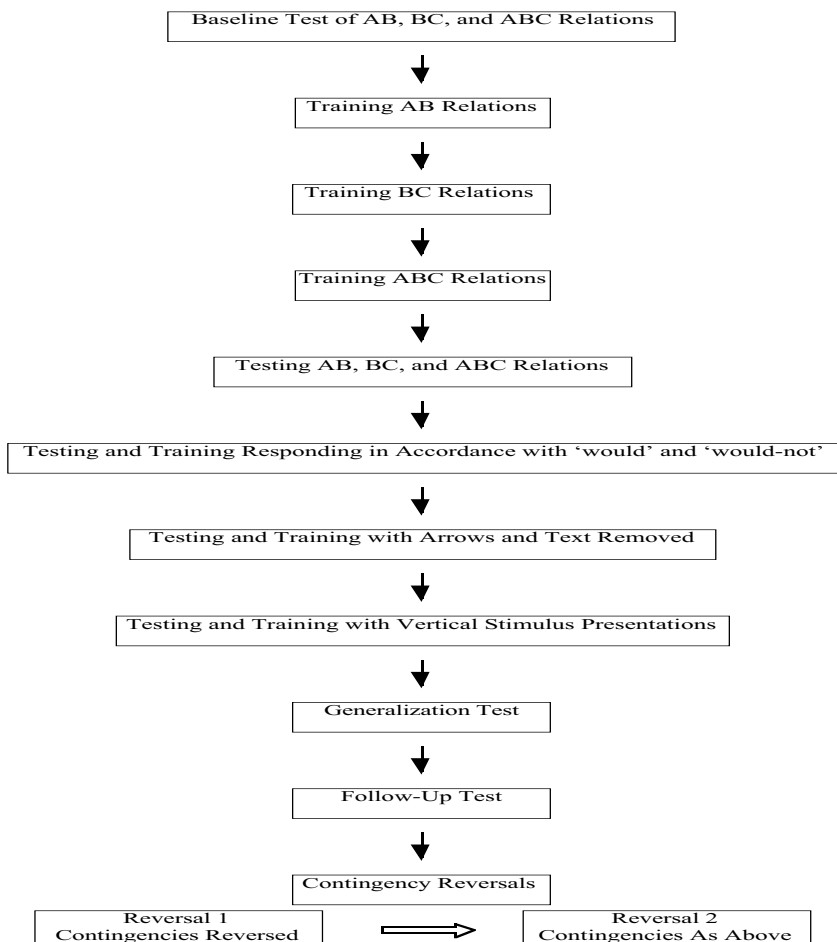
Baseline Test of AB, BC, and ABC Relations

Training AB Relations

Training BC Relations

Training ABC Relations

Testing AB, BC, and ABC Relations

Testing and Training Responding in Accordance with 'would' and 'would-not'

Testing and Training with Arrows and Text Removed

Testing and Training with Vertical Stimulus Presentations

Generalization Test

Follow-Up Test

Contingency Reversals

Reversal 1
Contingencies Reversed

Reversal 2
Contingencies As Above